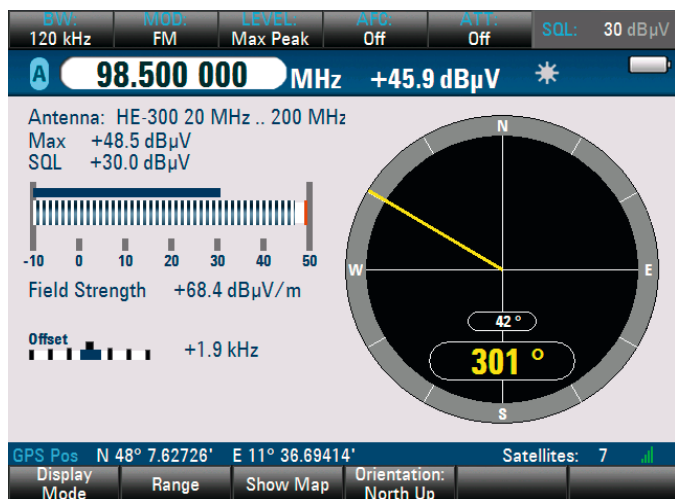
BW: 120 kHz | MOD: FM | LEVEL: Max Peak | AFC: Off | ATT: Off | SQL: 30 dBµV

A 98.500 000 MHz +45.9 dBµV

Antenna: HE-300 20 MHz .. 200 MHz
Max +48.5 dBµV
SQL +30.0 dBµV

-10 0 10 20 30 40 50

Field Strength +68.4 dBµV/m

Offset +1.9 kHz

N
W
E
S
42 °
301 °

GPS Pos N 48° 7.62726' E 11° 36.69414' Satellites: 7

Display Mode | Range | Show Map | Orientation: North Up